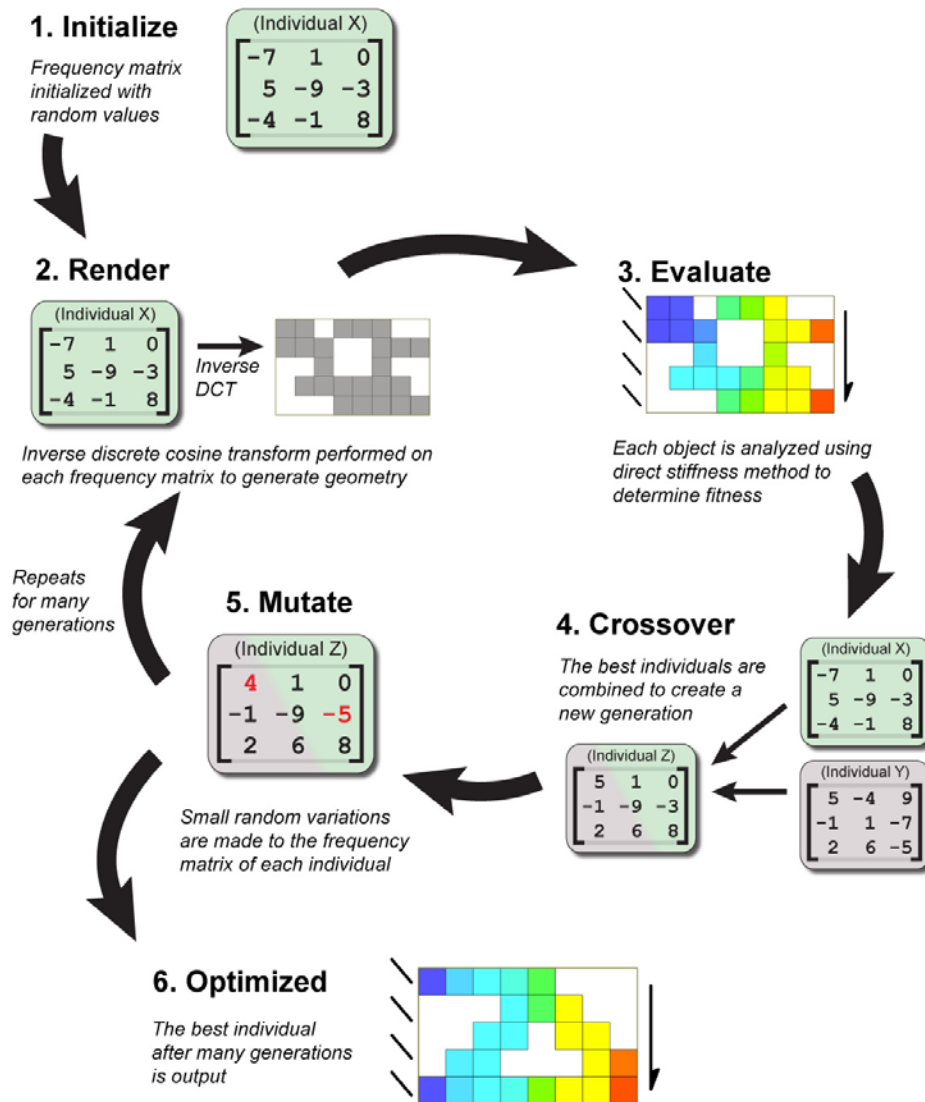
1. Initialize

Frequency matrix initialized with random values

(Individual X)
$\begin{bmatrix} -7 & 1 & 0 \\ 5 & -9 & -3 \\ -4 & -1 & 8 \end{bmatrix}$

2. Render

(Individual X)
$\begin{bmatrix} -7 & 1 & 0 \\ 5 & -9 & -3 \\ -4 & -1 & 8 \end{bmatrix}$

Inverse DCT

Inverse discrete cosine transform performed on each frequency matrix to generate geometry

3. Evaluate

Each object is analyzed using direct stiffness method to determine fitness

Repeats for many generations

5. Mutate

(Individual Z)
$\begin{bmatrix} 4 & 1 & 0 \\ -1 & -9 & -5 \\ 2 & 6 & 8 \end{bmatrix}$

Small random variations are made to the frequency matrix of each individual

4. Crossover

The best individuals are combined to create a new generation

(Individual X)
$\begin{bmatrix} -7 & 1 & 0 \\ 5 & -9 & -3 \\ -4 & -1 & 8 \end{bmatrix}$

(Individual Z)
$\begin{bmatrix} 5 & 1 & 0 \\ -1 & -9 & -3 \\ 2 & 6 & 8 \end{bmatrix}$

(Individual Y)
$\begin{bmatrix} 5 & -4 & 9 \\ -1 & 1 & -7 \\ 2 & 6 & -5 \end{bmatrix}$

6. Optimized

The best individual after many generations is output